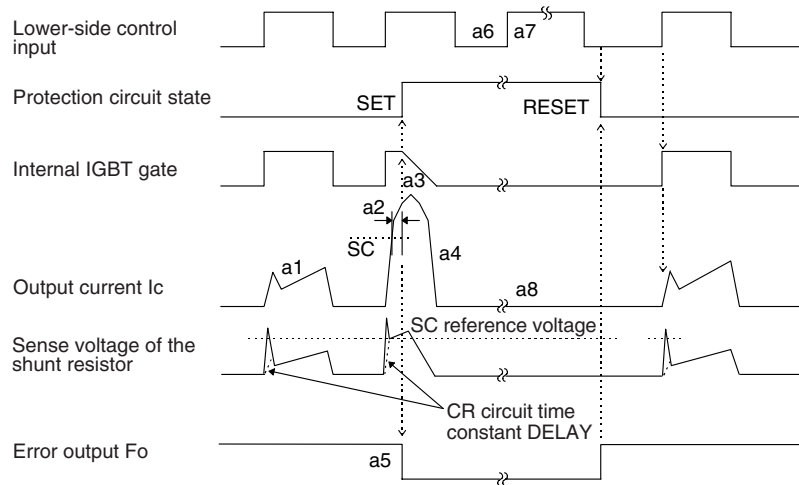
Lower-side control input

a6 a7

Protection circuit state

SET

RESET

Internal IGBT gate

a3

a2

SC

a4

Output current Ic

a1

a8

Sense voltage of the shunt resistor

SC reference voltage

CR circuit time constant DELAY

Error output Fo

a5